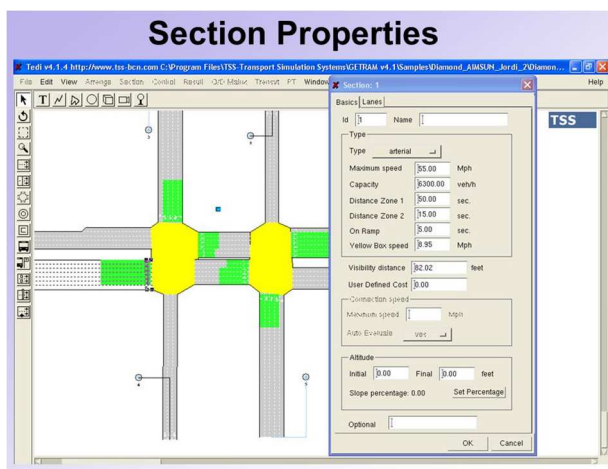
Section Properties

Tedi v4.1.4 http://www.tss-bcn.com C:\Program Files\TSS-Transport Simulation Systems\GETRAM v4.1\Samples\Diamond_AIMSUN_Jordi_2\Diamon...

File Edit View Arrange Section Control Result O/D Matrix Transit PT Window Help

TSS

Section: 1

Basics Lanes

Id 1 Name

Type

Type arterial

Maximum speed 55.00 Mph

Capacity 6300.00 veh/h

Distance Zone 1 50.00 sec.

Distance Zone 2 15.00 sec.

On Ramp 5.00 sec.

Yellow Box speed 8.95 Mph

Visibility distance 82.02 feet

User Defined Cost 0.00

Connection speed

Maximum speed Mph

Auto Evaluate yes

Altitude

Initial 0.00 Final 0.00 feet

Slope percentage: 0.00 Set Percentage

Optional

OK Cancel